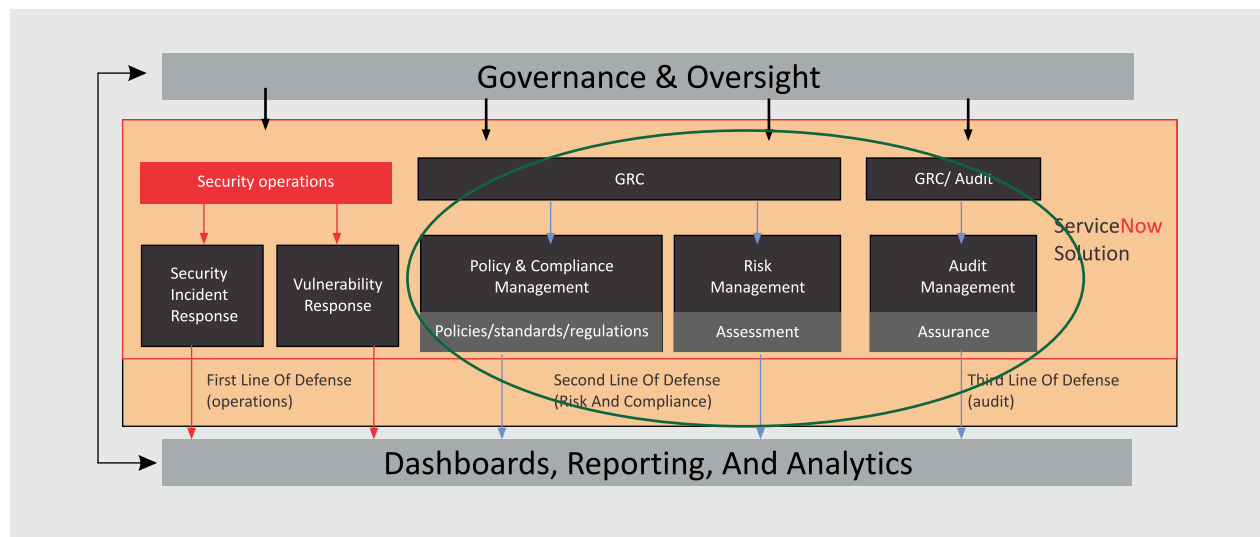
Governance & Oversight

Security operations

Security Incident Response

Vulnerability Response

GRC

Policy & Compliance Management

Policies/standards/regulations

Risk Management

Assessment

GRC/ Audit

Audit Management

Assurance

ServiceNow Solution

First Line Of Defense (operations)

Second Line Of Defense (Risk And Compliance)

Third Line Of Defense (audit)

Dashboards, Reporting, And Analytics